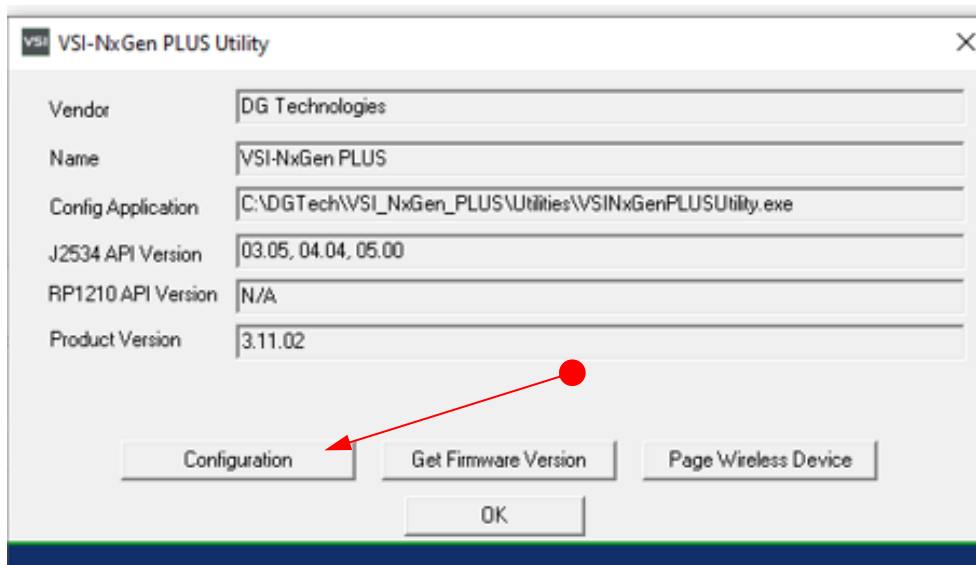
VSI VSI-NxGen PLUS Utility

Vendor DG Technologies

Name VSI-NxGen PLUS

Config Application C:\DGTech\VSI_NxGen_PLUS\Utilities\VSINxGenPLUSUtility.exe

J2534 API Version 03.05, 04.04, 05.00

RP1210 API Version N/A

Product Version 3.11.02

Configuration

Get Firmware Version

Page Wireless Device

OK